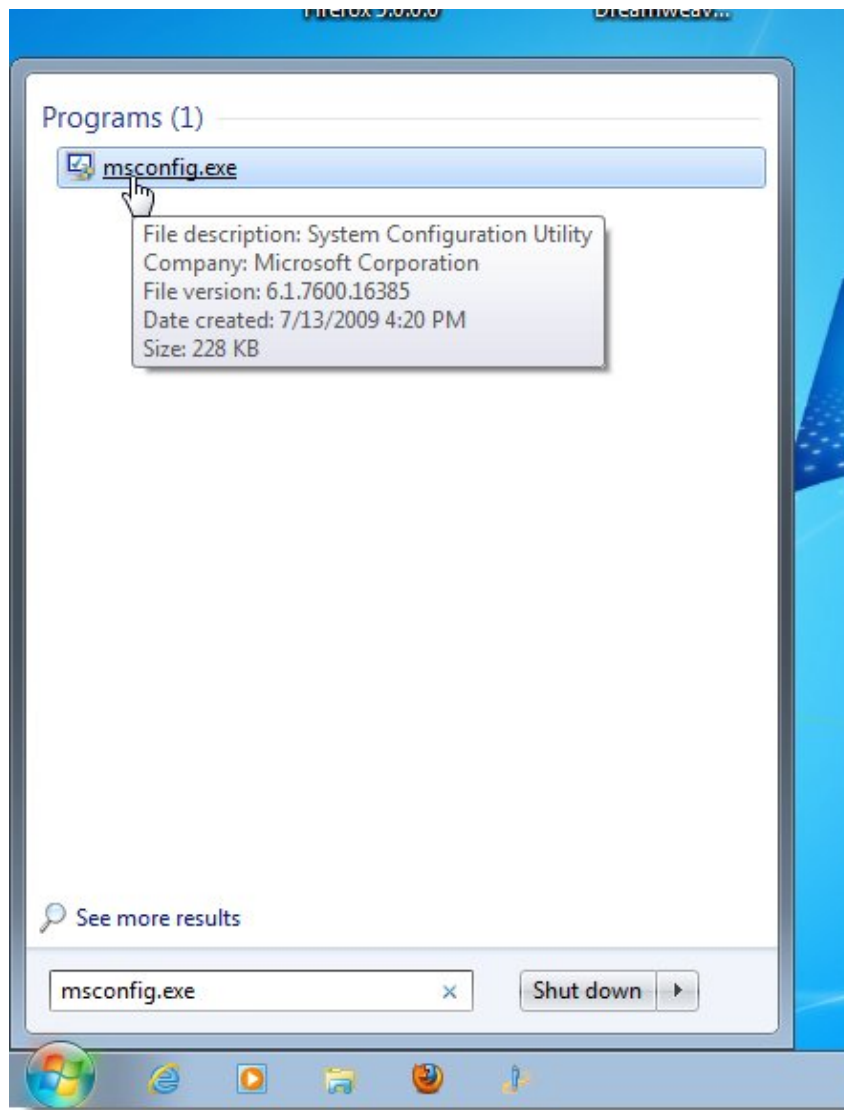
Firefox 3.6.0.0 Dreamweav...

Programs (1)

msconfig.exe

File description: System Configuration Utility
Company: Microsoft Corporation
File version: 6.1.7600.16385
Date created: 7/13/2009 4:20 PM
Size: 228 KB

See more results

msconfig.exe ×

Shut down